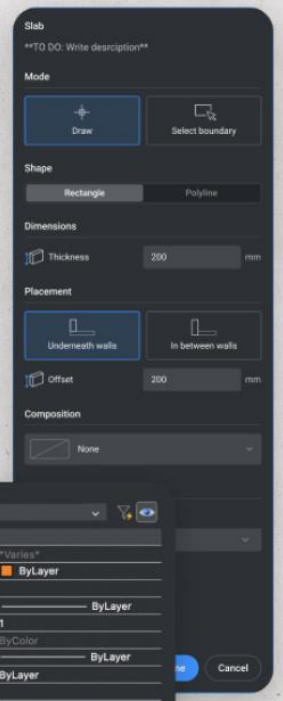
Slab

**TO DO: Write desrciption**

Mode

Draw

Select boundary

Shape

Rectangle

Polyline

Dimensions

Thickness 200 mm

Placement

Underneath walls

In between walls

Offset 200 mm

Composition

None

*Varies*

ByLayer

ByLayer

1

ByColor

ByLayer

ByLayer

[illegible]ne

Cancel